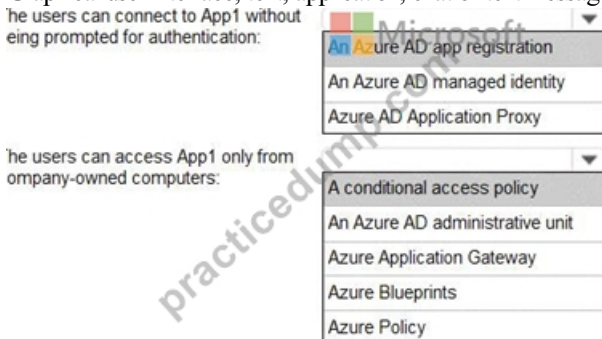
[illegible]
'he users can connect to App1 without eing prompted for authentication:

Microsoft

An Azure AD app registration
An Azure AD managed identity
Azure AD Application Proxy

'he users can access App1 only from ompany-owned computers:

A conditional access policy
An Azure AD administrative unit
Azure Application Gateway
Azure Blueprints
Azure Policy

practicedump.com